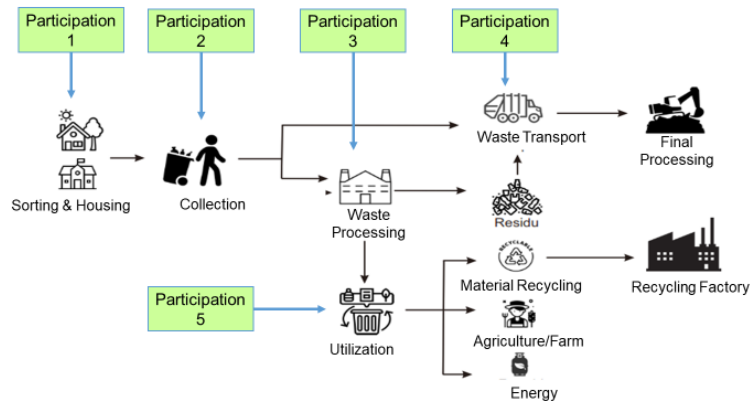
Participation 1

Participation 2

Participation 3

Participation 4

Sorting & Housing

Collection

Waste Transport

Final Processing

Waste Processing

Residu

RECYCLABLE

Material Recycling

Recycling Factory

Participation 5

Utilization

Agriculture/Farm

Energy